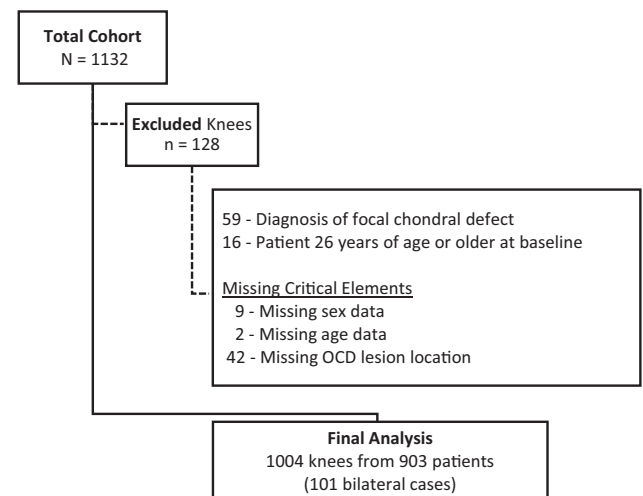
**Total Cohort**
N = 1132

**Excluded** Knees
n = 128

59 - Diagnosis of focal chondral defect
16 - Patient 26 years of age or older at baseline

Missing Critical Elements
9 - Missing sex data
2 - Missing age data
42 - Missing OCD lesion location

**Final Analysis**
1004 knees from 903 patients
(101 bilateral cases)